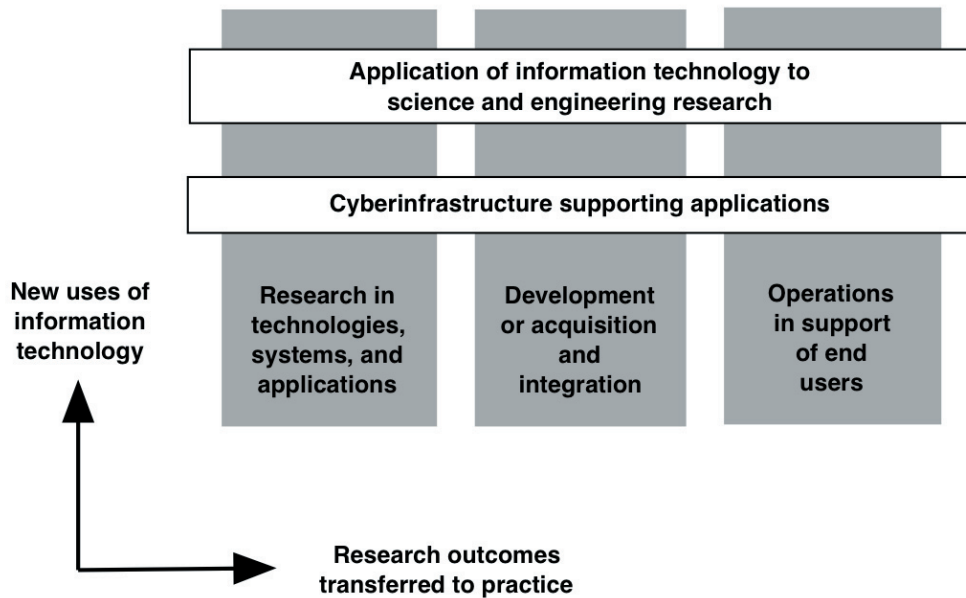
Application of information technology to science and engineering research

Cyberinfrastructure supporting applications

New uses of information technology

Research in technologies, systems, and applications

Development or acquisition and integration

Operations in support of end users

Research outcomes transferred to practice